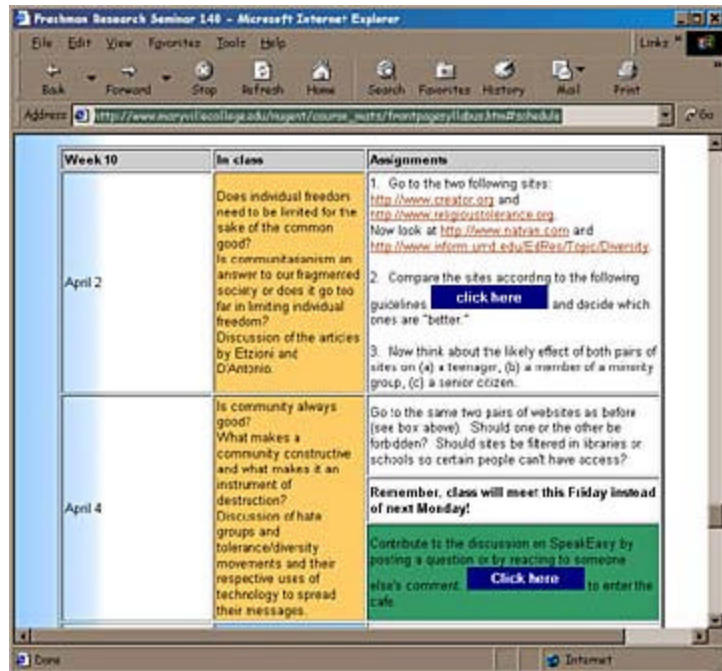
Freshman Research Seminar 140 - Microsoft Internet Explorer

File Edit View Favorites Tools Help

Links

Back Forward Stop Refresh Home Search Favorites History Mail Print

Address http://www.maryvillecollege.edu/nugent/course_mats/frontpagesyllabus.htm#schedule

Go

| Week 10 | In class | Assignments |
|---|---|---|
| April 2 | Does individual freedom need to be limited for the sake of the common good? Is communitarianism an answer to our fragmented society or does it go too far in limiting individual freedom? Discussion of the articles by Etzioni and D'Antonio. | 1. Go to the two following sites: http://www.creator.org and http://www.religioustolerance.org. Now look at http://www.natvan.com and http://www.inform.umd.edu/EdRes/Topic/Diversity. 2. Compare the sites according to the following guidelines click here and decide which ones are "better." 3. Now think about the likely effect of both pairs of sites on (a) a teenager, (b) a member of a minority group, (c) a senior citizen. |
| April 4 | Is community always good? What makes a community constructive and what makes it an instrument of destruction? Discussion of hate groups and tolerance/diversity movements and their respective uses of technology to spread their messages. | Go to the same two pairs of websites as before (see box above). Should one or the other be forbidden? Should sites be filtered in libraries or schools so certain people can't have access? Remember, class will meet this Friday instead of next Monday! Contribute to the discussion on SpeakEasy by posting a question or by reacting to someone else's comment. Click here to enter the cafe. |

Done

Internet